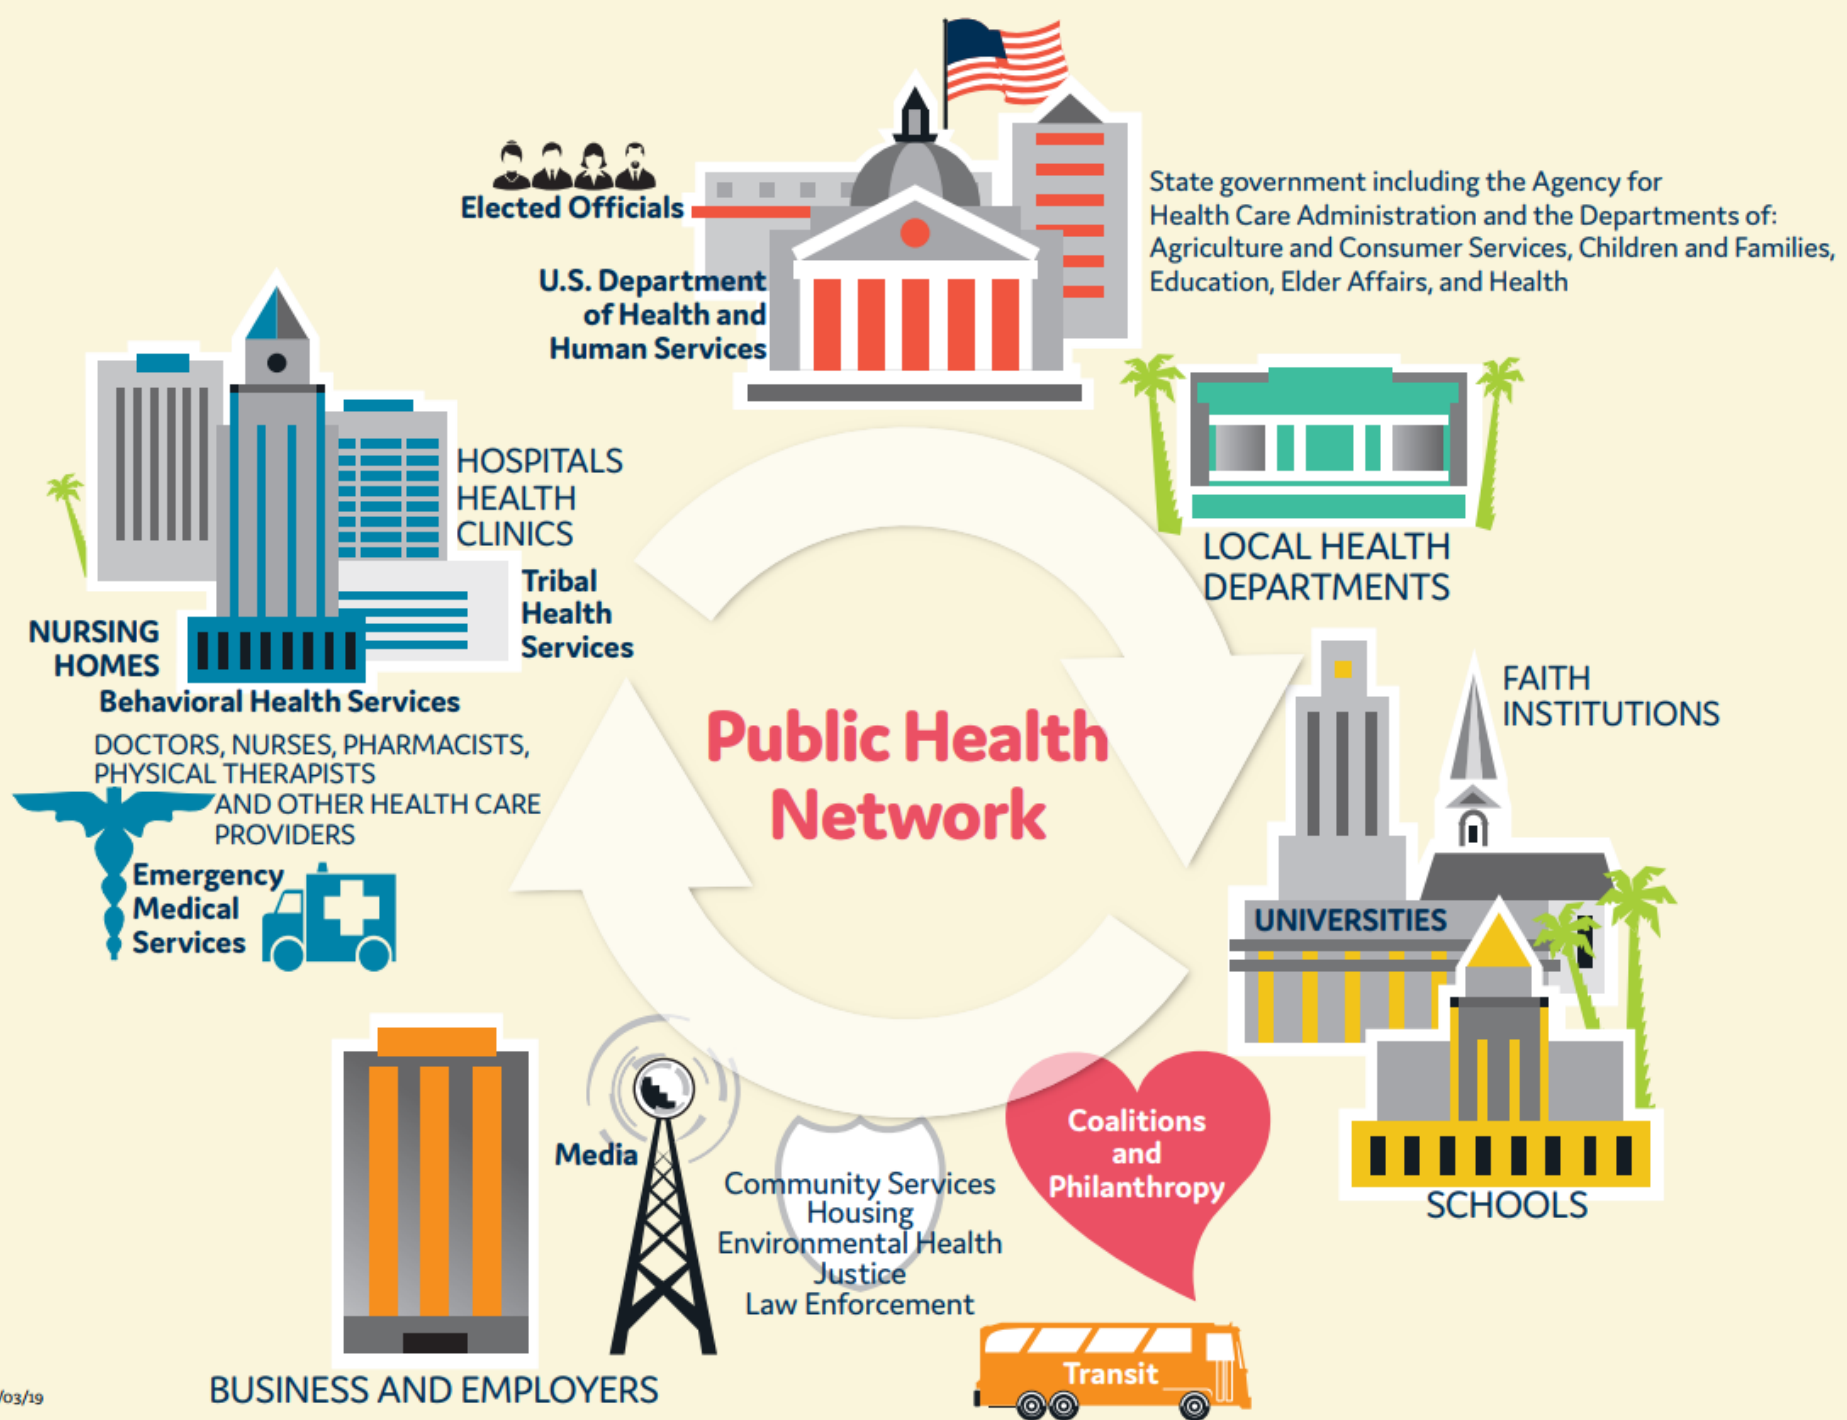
Elected Officials

U.S. Department of Health and Human Services

State government including the Agency for Health Care Administration and the Departments of: Agriculture and Consumer Services, Children and Families, Education, Elder Affairs, and Health

HOSPITALS
HEALTH CLINICS

Tribal Health Services

NURSING HOMES

Behavioral Health Services

LOCAL HEALTH DEPARTMENTS

Public Health Network

FAITH INSTITUTIONS

DOCTORS, NURSES, PHARMACISTS, PHYSICAL THERAPISTS AND OTHER HEALTH CARE PROVIDERS

Emergency Medical Services

UNIVERSITIES

SCHOOLS

Coalitions and Philanthropy

Media

Community Services
Housing
Environmental Health
Justice
Law Enforcement

Transit

BUSINESS AND EMPLOYERS

/03/19